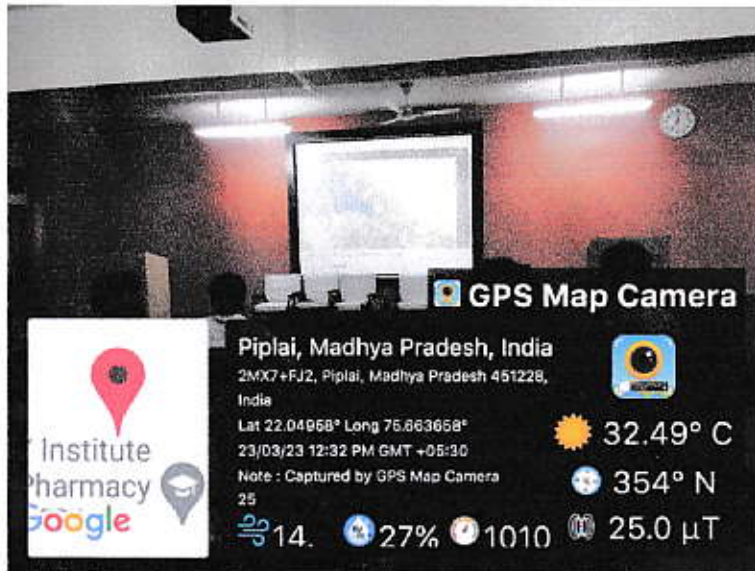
GPS Map Camera

Piplai, Madhya Pradesh, India
2MX7+FJ2, Piplai, Madhya Pradesh 451228, India
Lat 22.04968° Long 75.663658°
23/03/23 12:32 PM GMT +05:30
Note : Captured by GPS Map Camera 25

Institute
Pharmacy
Google

32.49° C
354° N
14.
27%
1010
25.0 µT